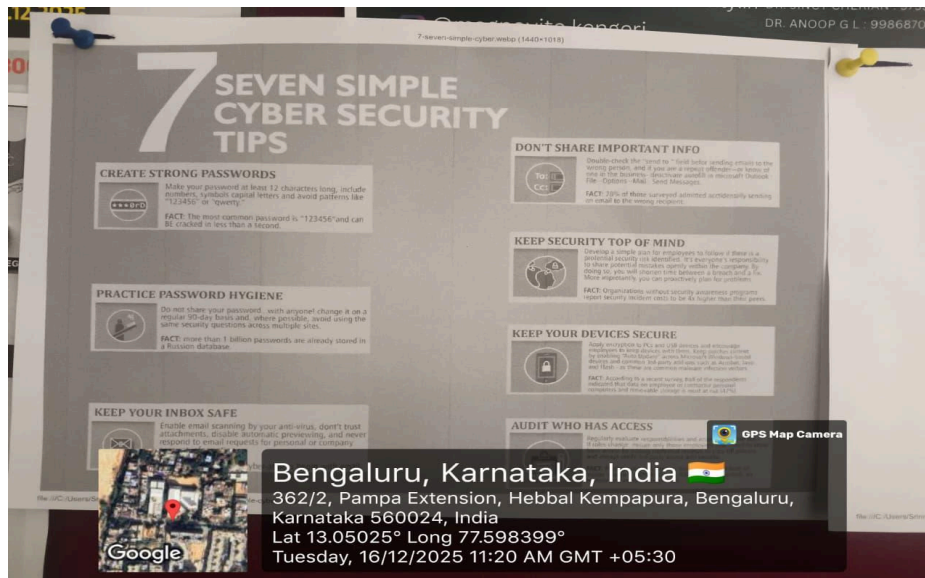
@margsvita kengeri

DR. ANOOP G L : 9986870

7-seven-simple-cyber.webp (1440×1018)

7 SEVEN SIMPLE CYBER SECURITY TIPS

CREATE STRONG PASSWORDS

Make your password at least 12 characters long, include numbers, symbols capital letters and avoid patterns like "123456" or "qwerty."

FACT: The most common password is "123456" and can BE cracked in less than a second.

PRACTICE PASSWORD HYGIENE

Do not share your password, with anyone! change it on a regular 90-day basis and, where possible, avoid using the same security questions across multiple sites.

FACT: more than 1 billion passwords are already stored in a Russian database.

KEEP YOUR INBOX SAFE

Enable email scanning by your anti-virus, don't trust attachments, disable automatic previewing, and never respond to email requests for personal or company

DON'T SHARE IMPORTANT INFO

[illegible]

FACT: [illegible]

KEEP SECURITY TOP OF MIND

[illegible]

FACT: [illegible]

KEEP YOUR DEVICES SECURE

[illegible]

FACT: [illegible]

AUDIT WHO HAS ACCESS

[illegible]

GPS Map Camera

Bengaluru, Karnataka, India 🇮🇳

362/2, Pampa Extension, Hebbal Kempapura, Bengaluru, Karnataka 560024, India

Lat 13.05025° Long 77.598399°

Tuesday, 16/12/2025 11:20 AM GMT +05:30

Google